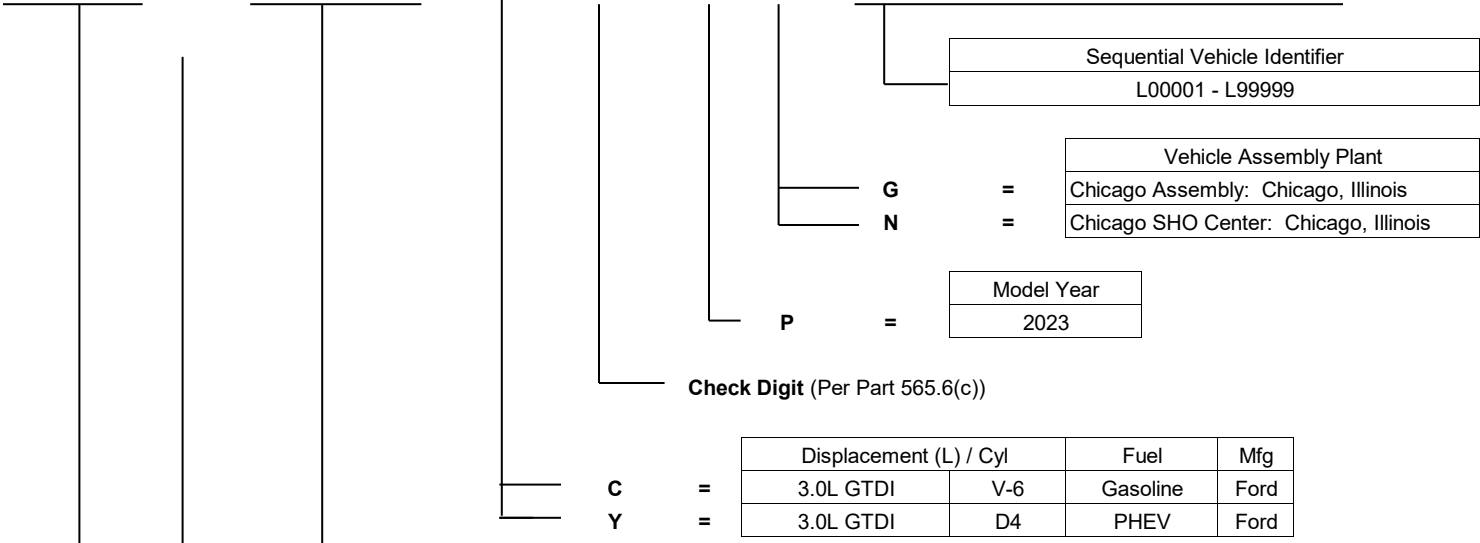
| Sequential Vehicle Identifier |
|---|
| L00001 - L99999 |

| | | Vehicle Assembly Plant |
|---|---|---|
| **G** | **=** | Chicago Assembly: Chicago, Illinois |
| **N** | **=** | Chicago SHO Center: Chicago, Illinois |

| | | Model Year |
|---|---|---|
| **P** | **=** | 2023 |

**Check Digit** (Per Part 565.6(c))

| | | Displacement (L) / Cyl | | Fuel | Mfg |
|---|---|---|---|---|---|
| **C** | **=** | 3.0L GTDI | V-6 | Gasoline | Ford |
| **Y** | **=** | 3.0L GTDI | D4 | PHEV | Ford |